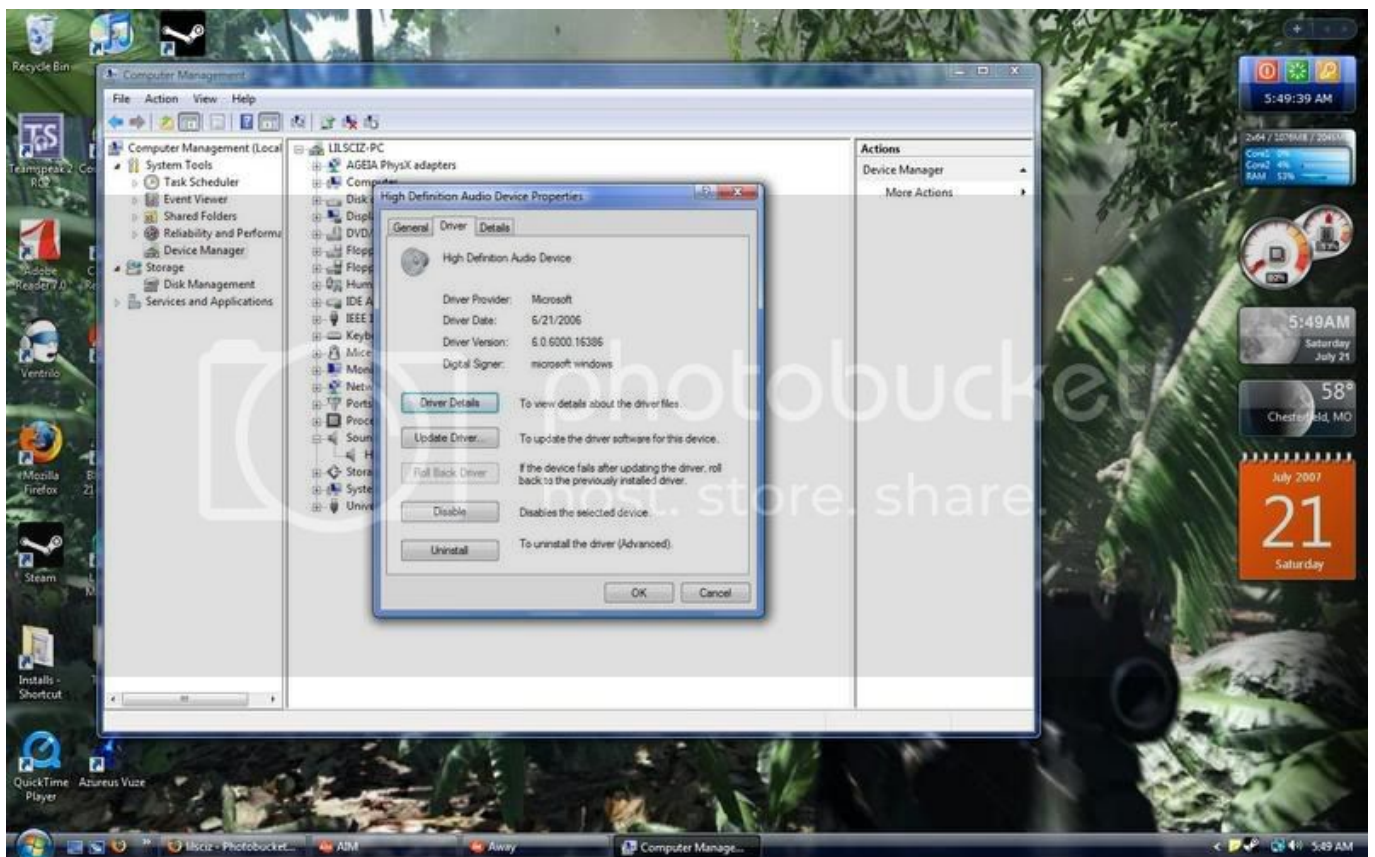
Recycle Bin

Teamspeak 2 RC2

Adobe Reader 7.0

Ventrilo

Mozilla Firefox

Steam

Installs - Shortcut

QuickTime Player

Azureus Vuze

Computer Management

File Action View Help

Computer Management (Local
System Tools
Task Scheduler
Event Viewer
Shared Folders
Reliability and Performa
Device Manager
Storage
Disk Management
Services and Applications

LILSCIZ-PC
AGEIA PhysX adapters
Comp
Disk
Displ
DVD/
Flopp
Flopp
Hum
IDE A
IEEE 1
Keyb
Mice
Moni
Netw
Ports
Proce
Soun
H
Stora
Syste
Unive

Actions
Device Manager
More Actions

High Definition Audio Device Properties

General Driver Details

High Definition Audio Device

Driver Provider: Microsoft
Driver Date: 6/21/2006
Driver Version: 6.0.6000.16386
Digital Signer: microsoft windows

Driver Details To view details about the driver files.
Update Driver... To update the driver software for this device.
Roll Back Driver If the device fails after updating the driver, roll back to the previously installed driver.
Disable Disables the selected device.
Uninstall To uninstall the driver (Advanced).

OK Cancel

photobucket host. store. share.

5:49:39 AM

Core1 0%
Core2 4%
RAM 53%

5:49AM
Saturday
July 21

58°
Chesterfield, MO

July 2007
21
Saturday

lilsciz - Photobucket...
AIM
Away
Computer Manage...
5:49 AM